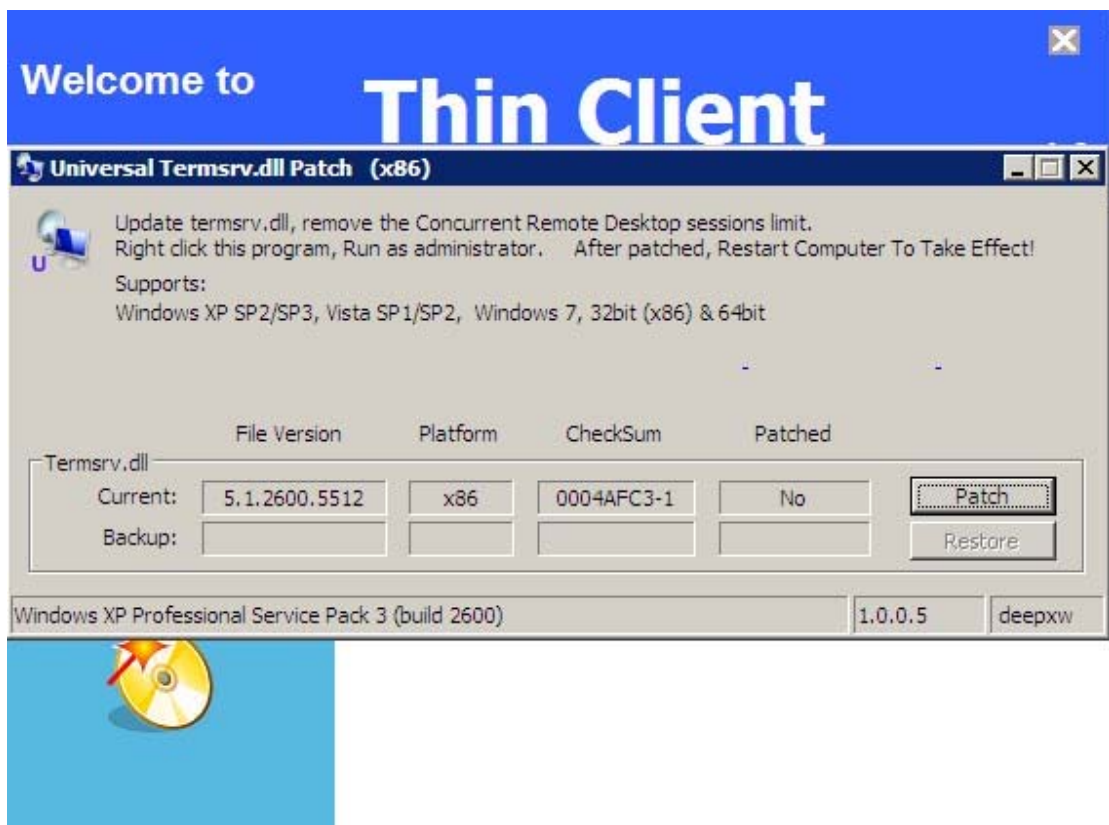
Welcome to Thin Client

Universal Termsrv.dll Patch (x86)

Update termsrv.dll, remove the Concurrent Remote Desktop sessions limit.
Right click this program, Run as administrator. After patched, Restart Computer To Take Effect!

Supports:
Windows XP SP2/SP3, Vista SP1/SP2, Windows 7, 32bit (x86) & 64bit

Termsrv.dll

| | File Version | Platform | CheckSum | Patched | |
|---|---|---|---|---|---|
| Current: | 5.1.2600.5512 | x86 | 0004AFC3-1 | No | Patch |
| Backup: | | | | | Restore |

Windows XP Professional Service Pack 3 (build 2600) | 1.0.0.5 | deepxw